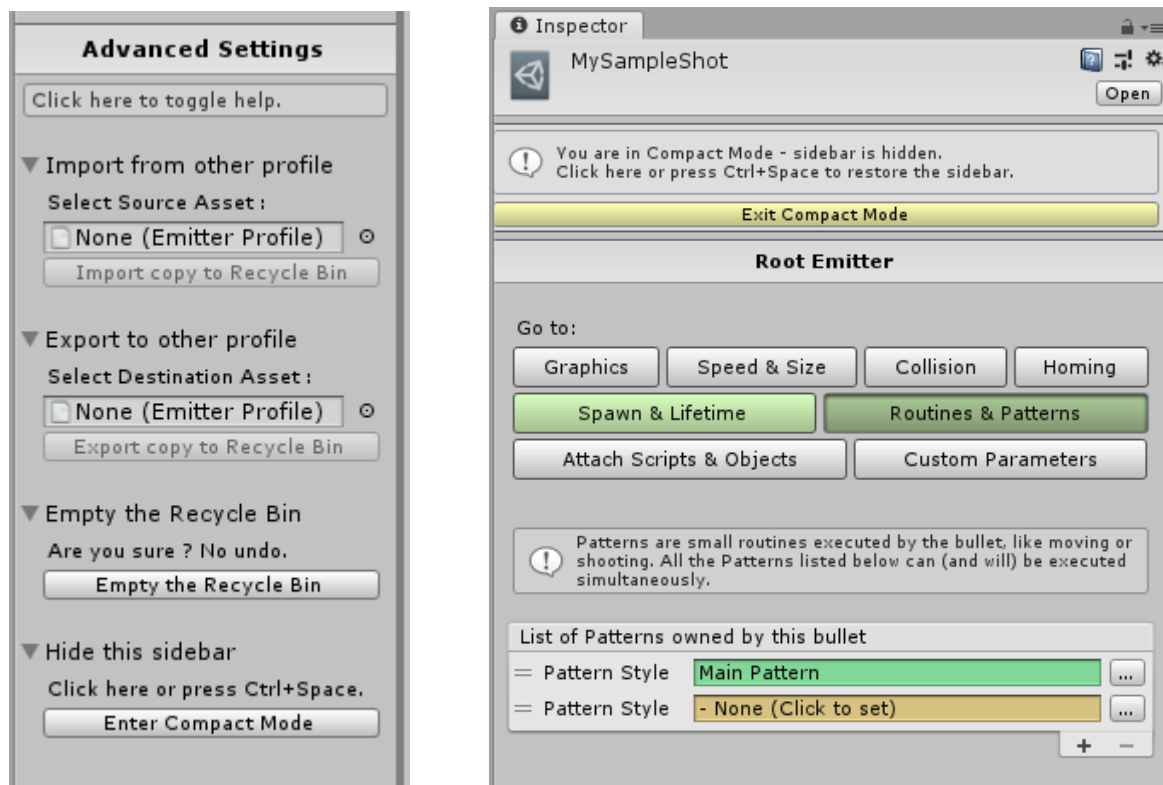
Advanced Settings

Click here to toggle help.

▼Import from other profile

Select Source Asset :

None (Emitter Profile)

Import copy to Recycle Bin

▼Export to other profile

Select Destination Asset :

None (Emitter Profile)

Export copy to Recycle Bin

▼Empty the Recycle Bin

Are you sure ? No undo.

Empty the Recycle Bin

▼Hide this sidebar

Click here or press Ctrl+Space.

Enter Compact Mode

Inspector

MySampleShot

Open

You are in Compact Mode - sidebar is hidden.
Click here or press Ctrl+Space to restore the sidebar.

Exit Compact Mode

Root Emitter

Go to:

Graphics | Speed & Size | Collision | Homing

Spawn & Lifetime | Routines & Patterns

Attach Scripts & Objects | Custom Parameters

Patterns are small routines executed by the bullet, like moving or shooting. All the Patterns listed below can (and will) be executed simultaneously.

List of Patterns owned by this bullet

Pattern Style | Main Pattern | ...

Pattern Style | - None (Click to set) | ...

+ −